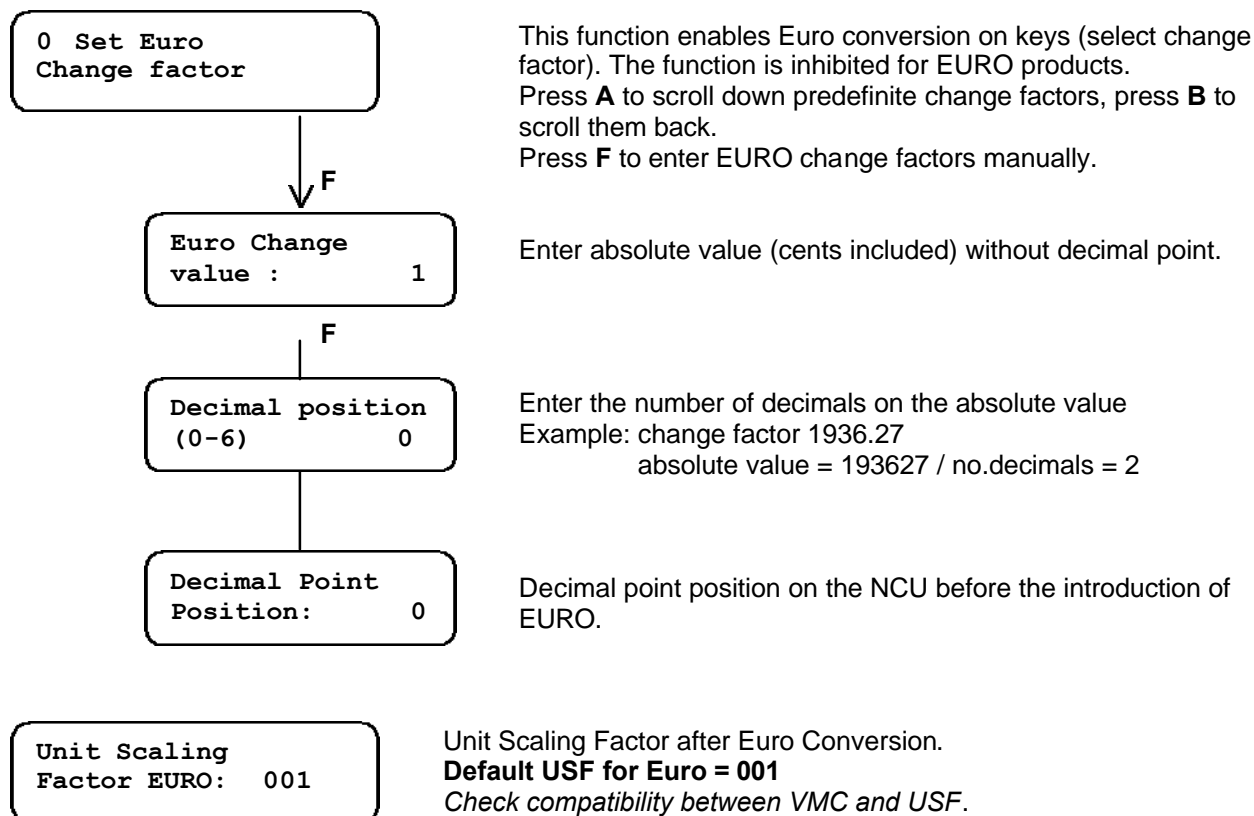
0 Set Euro
Change factor

This function enables Euro conversion on keys (select change factor). The function is inhibited for EURO products.
Press **A** to scroll down predefinite change factors, press **B** to scroll them back.
Press **F** to enter EURO change factors manually.

F

Euro Change
value : 1

Enter absolute value (cents included) without decimal point.

F

Decimal position
(0-6) 0

Enter the number of decimals on the absolute value
Example: change factor 1936.27
absolute value = 193627 / no.decimals = 2

Decimal Point
Position: 0

Decimal point position on the NCU before the introduction of EURO.

Unit Scaling
Factor EURO: 001

Unit Scaling Factor after Euro Conversion.
**Default USF for Euro = 001**
*Check compatibility between VMC and USF*.